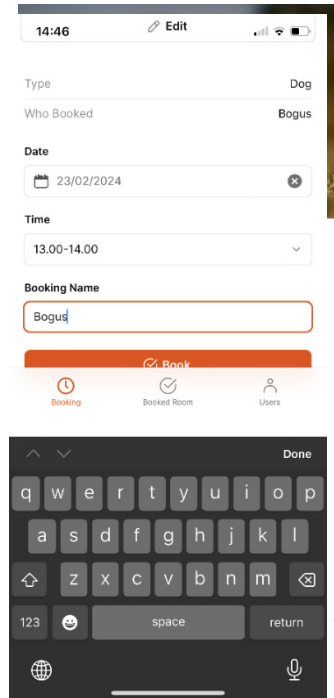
14:46 Edit

Type Dog

Who Booked Bogus

Date

23/02/2024

Time

13.00-14.00

Booking Name

Bogus

Book

Booking Booked Room Users

Done

q w e r t y u i o p

a s d f g h j k l

z x c v b n m

123 space return